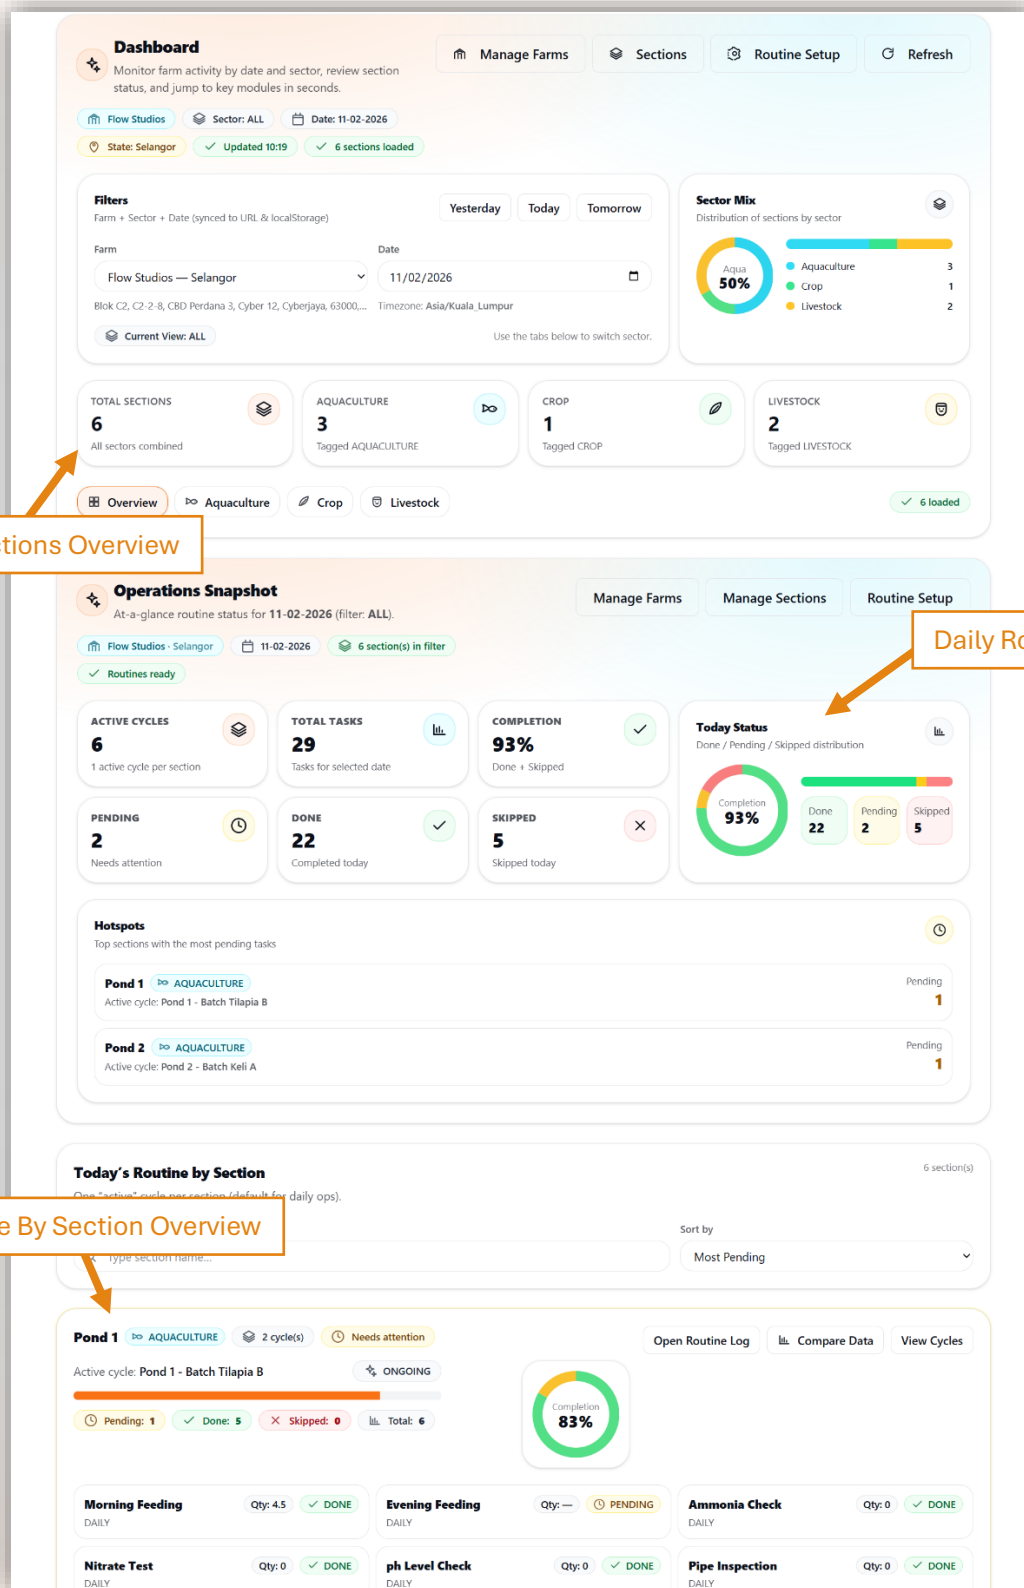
Dashboard
Monitor farm activity by date and sector, review section status, and jump to key modules in seconds.

Manage Farms | Sections | Routine Setup | Refresh

Flow Studios | Sector: ALL | Date: 11-02-2026
State: Selangor | Updated 10:19 | 6 sections loaded

Filters
Farm + Sector + Date (synced to URL & localStorage)
Yesterday | Today | Tomorrow

Farm
Flow Studios — Selangor
Blok C2, C2-2-8, CBD Perdana 3, Cyber 12, Cyberjaya, 63000,...

Date
11/02/2026
Timezone: Asia/Kuala_Lumpur

Current View: ALL
Use the tabs below to switch sector.

Sector Mix
Distribution of sections by sector
Aqua
50%
Aquaculture 3
Crop 1
Livestock 2

TOTAL SECTIONS
6
All sectors combined

AQUACULTURE
3
Tagged AQUACULTURE

CROP
1
Tagged CROP

LIVESTOCK
2
Tagged LIVESTOCK

Overview | Aquaculture | Crop | Livestock
6 loaded

tions Overview

Operations Snapshot
At-a-glance routine status for 11-02-2026 (filter: ALL).

Manage Farms | Manage Sections | Routine Setup

Daily Ro

Flow Studios · Selangor | 11-02-2026 | 6 section(s) in filter
Routines ready

ACTIVE CYCLES
6
1 active cycle per section

TOTAL TASKS
29
Tasks for selected date

COMPLETION
93%
Done + Skipped

PENDING
2
Needs attention

DONE
22
Completed today

SKIPPED
5
Skipped today

Today Status
Done / Pending / Skipped distribution
Completion
93%
Done 22
Pending 2
Skipped 5

Hotspots
Top sections with the most pending tasks

Pond 1 AQUACULTURE
Active cycle: Pond 1 - Batch Tilapia B
Pending
1

Pond 2 AQUACULTURE
Active cycle: Pond 2 - Batch Keli A
Pending
1

Today’s Routine by Section
6 section(s)
One "active" cycle per section (default for daily ops).

e By Section Overview

Type section name...
Sort by
Most Pending

Pond 1 AQUACULTURE | 2 cycle(s) | Needs attention
Open Routine Log | Compare Data | View Cycles

Active cycle: Pond 1 - Batch Tilapia B
ONGOING
Pending: 1 | Done: 5 | Skipped: 0 | Total: 6
Completion
83%

Morning Feeding Qty: 4.5 DONE
DAILY
Evening Feeding Qty: — PENDING
DAILY
Ammonia Check Qty: 0 DONE
DAILY
Nitrate Test Qty: 0 DONE
DAILY
ph Level Check Qty: 0 DONE
DAILY
Pipe Inspection Qty: 0 DONE
DAILY